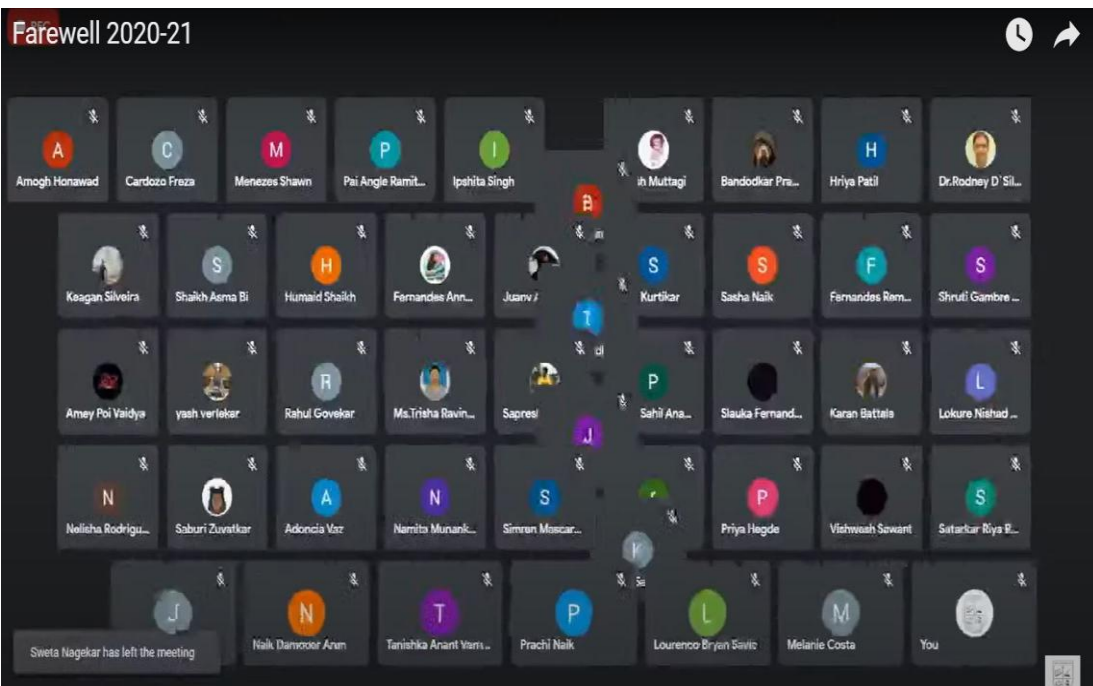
Farewell 2020-21

A
Amogh Honawad
C
Cardozo Freza
M
Menezes Shawn
P
Pai Angle Ramit...
I
Ipshita Singh
B
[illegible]h Muttagi
Bandodkar Pra...
H
Hriya Patil
Dr.Rodney D'Sil...

Keagan Silveira
S
Shaikh Asma Bi
H
Humaid Shaikh
Fernandes Ann...
Juanv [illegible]
S
Kurtikar
S
Sasha Naik
F
Fernandes Rem...
S
Shruti Gambre ...

Amey Poi Vaidya
yash verlekar
R
Rahul Govekar
Ms.Trisha Ravin...
Sapresl
P
Sahil Ana...
Slauka Fernand...
Karan Battals
L
Lokure Nishad ...

N
Nelisha Rodrigu...
Saburi Zuvatkar
A
Adoncia Vaz
N
Namita Munank...
S
Simren Mascar...
P
Priya Hegde
Vishwesh Sawant
S
Satarkar Riya R...

J
K
N
Naik Damoder Anm
T
Tanishka Anant Vam...
P
Prachi Naik
L
Lourenco Bryan Savio
M
Melanie Costa
You

Sweta Nagekar has left the meeting